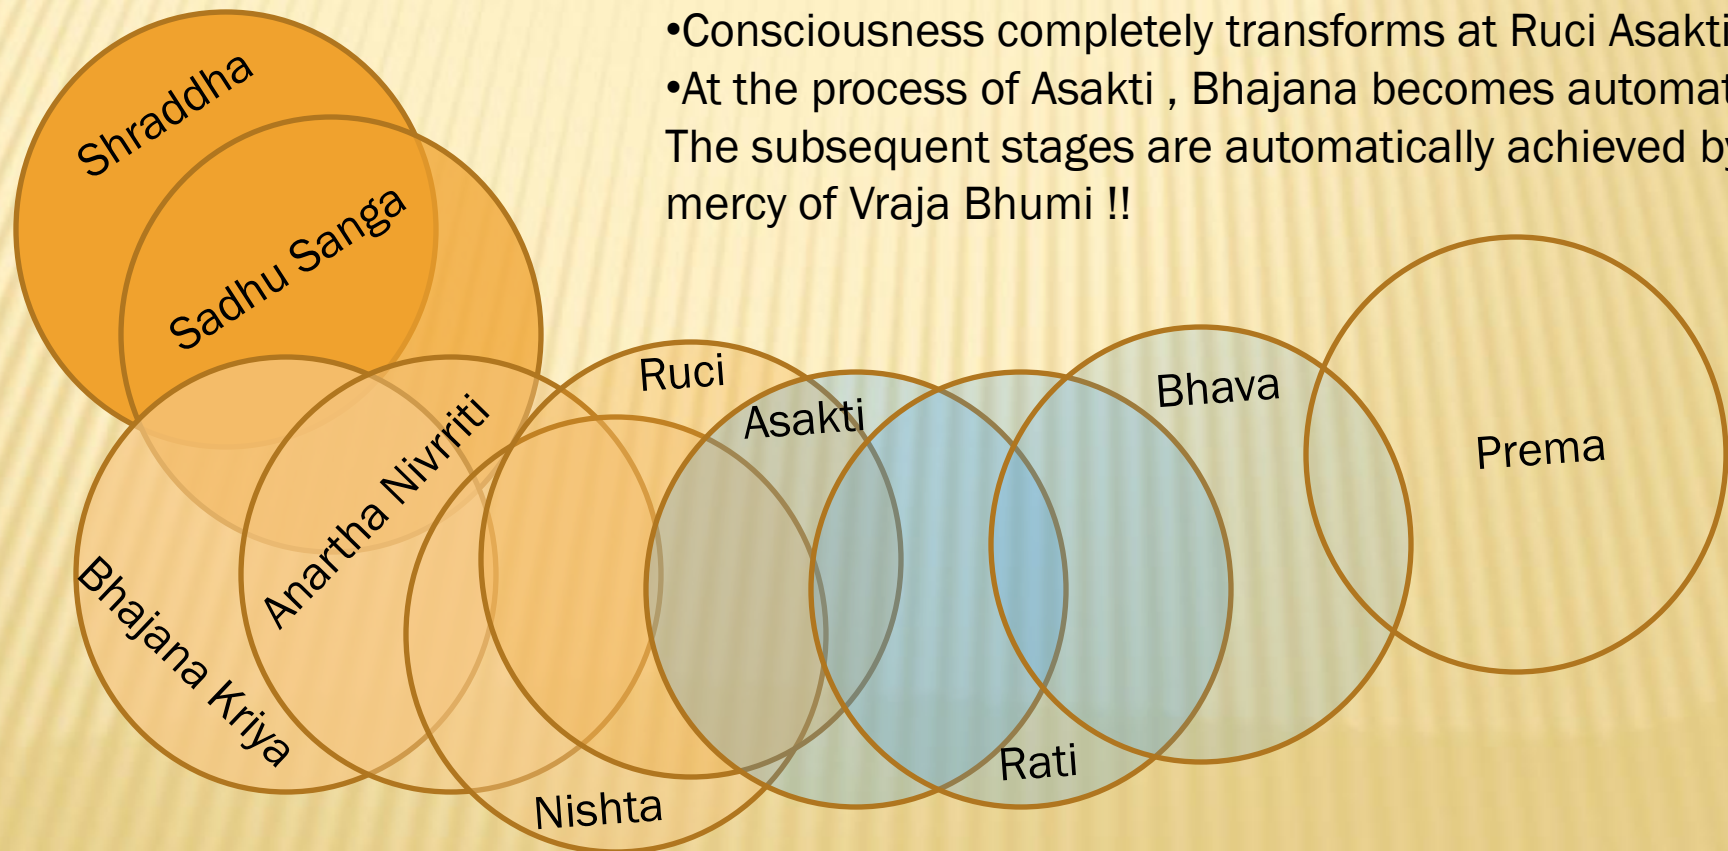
•Consciousness completely transforms at Ruci Asakt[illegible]
•At the process of Asakti , Bhajana becomes automa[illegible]
The subsequent stages are automatically achieved b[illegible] mercy of Vraja Bhumi !!

Shraddha
Sadhu Sanga
Bhajana Kriya
Anartha Nivrriti
Nishta
Ruci
Asakti
Rati
Bhava
Prema